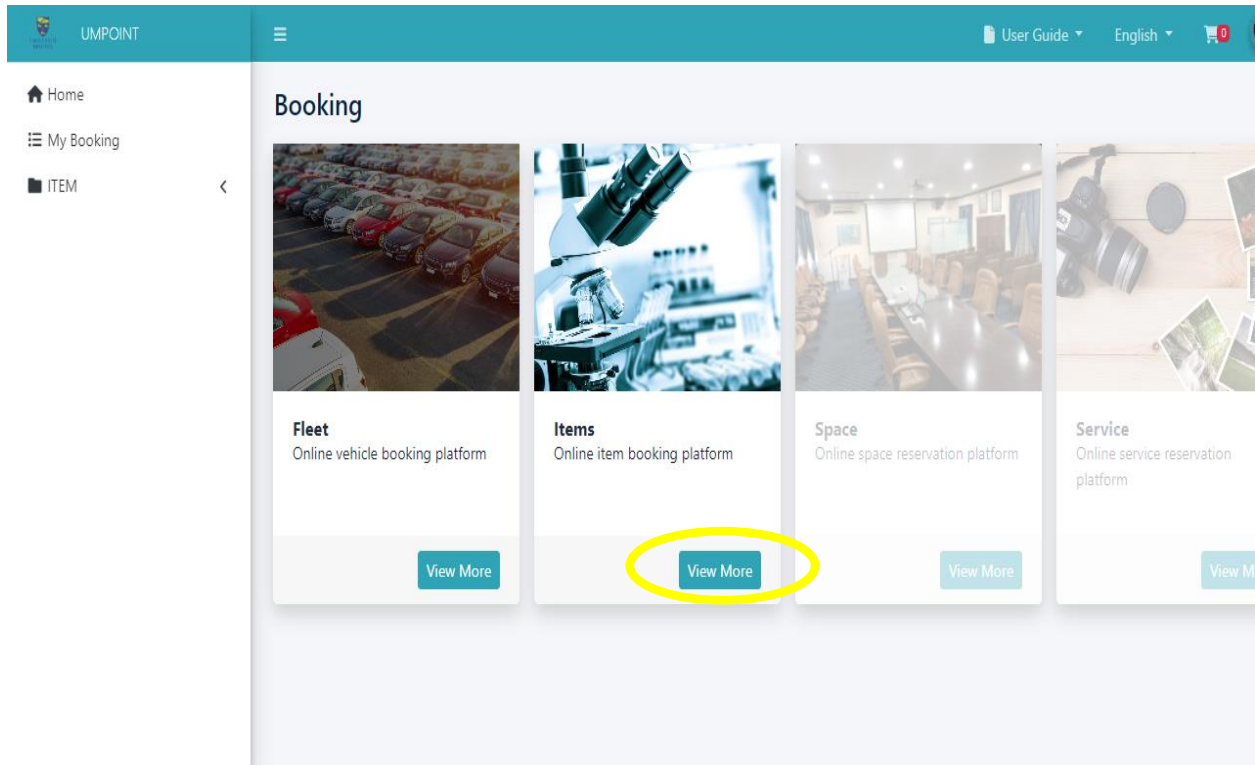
UMPOINT

User Guide ▾ English ▾ 0

Home
My Booking
ITEM

Booking

Fleet
Online vehicle booking platform
View More

Items
Online item booking platform
View More

Space
Online space reservation platform
View More

Service
Online service reservation platform
View M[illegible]